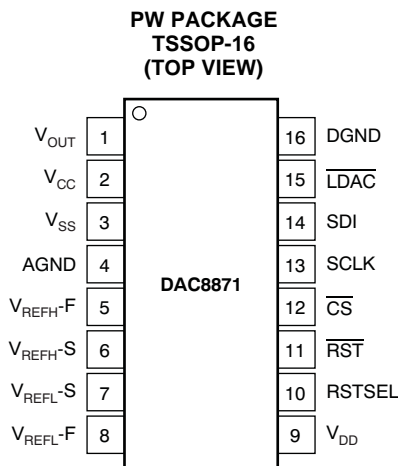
PW PACKAGE
TSSOP-16
(TOP VIEW)

$V_{OUT}$ 1
$V_{CC}$ 2
$V_{SS}$ 3
AGND 4
$V_{REFH}$-F 5
$V_{REFH}$-S 6
$V_{REFL}$-S 7
$V_{REFL}$-F 8

DAC8871

16 DGND
15 $\overline{LDAC}$
14 SDI
13 SCLK
12 $\overline{CS}$
11 $\overline{RST}$
10 RSTSEL
9 $V_{DD}$